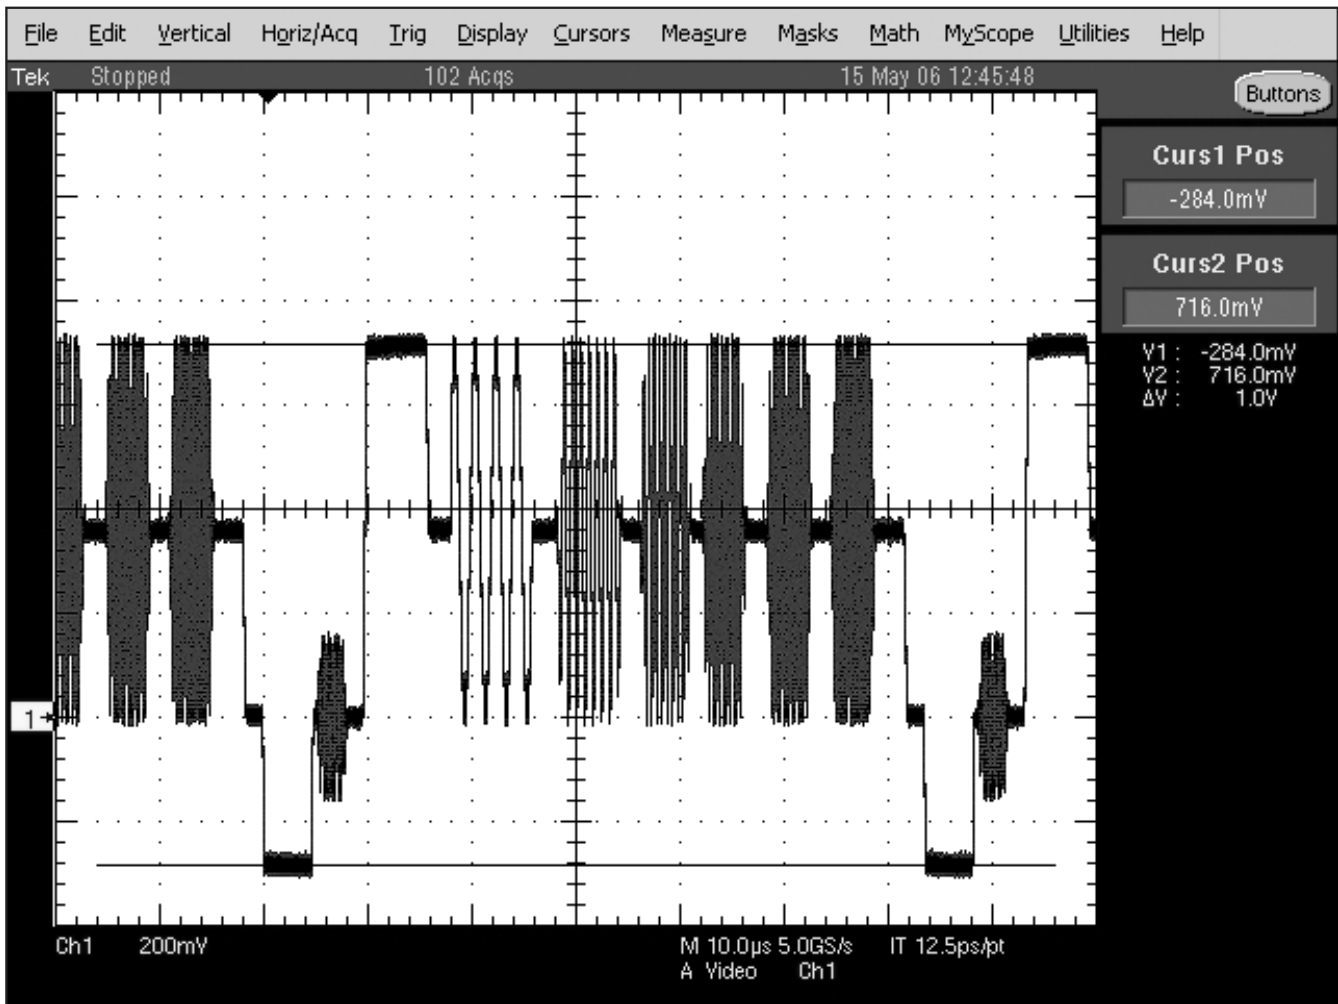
File Edit Vertical Horiz/Acq Trig Display Cursors Measure Masks Math MyScope Utilities Help

Tek Stopped 102 Acqs 15 May 06 12:45:48

Buttons

Curs1 Pos
-284.0mV

Curs2 Pos
716.0mV

V1 : -284.0mV
V2 : 716.0mV
ΔV : 1.0V

1

Ch1 200mV M 10.0µs 5.0GS/s IT 12.5ps/pt
A Video Ch1